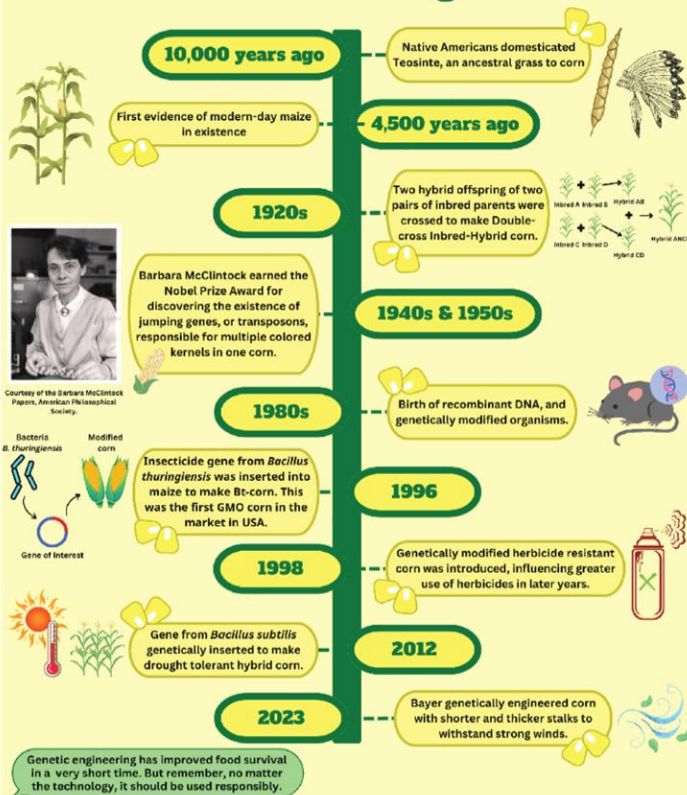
10,000 years ago

Native Americans domesticated Teosinte, an ancestral grass to corn

First evidence of modern-day maize in existence

4,500 years ago

1920s

Two hybrid offspring of two pairs of inbred parents were crossed to make Double-cross Inbred-Hybrid corn.

Inbred A Inbred B Hybrid AB

Inbred C Inbred D Hybrid CD

Hybrid ABCD

Barbara McClintock earned the Nobel Prize Award for discovering the existence of jumping genes, or transposons, responsible for multiple colored kernels in one corn.

Courtesy of the Barbara McClintock Papers, American Philosophical Society.

1940s & 1950s

1980s

Birth of recombinant DNA, and genetically modified organisms.

Bacteria B. thuringiensis

Modified corn

Gene of Interest

Insecticide gene from Bacillus thuringiensis was inserted into maize to make Bt-corn. This was the first GMO corn in the market in USA.

1996

1998

Genetically modified herbicide resistant corn was introduced, influencing greater use of herbicides in later years.

Gene from Bacillus subtilis genetically inserted to make drought tolerant hybrid corn.

2012

2023

Bayer genetically engineered corn with shorter and thicker stalks to withstand strong winds.

Genetic engineering has improved food survival in a very short time. But remember, no matter the technology, it should be used responsibly.